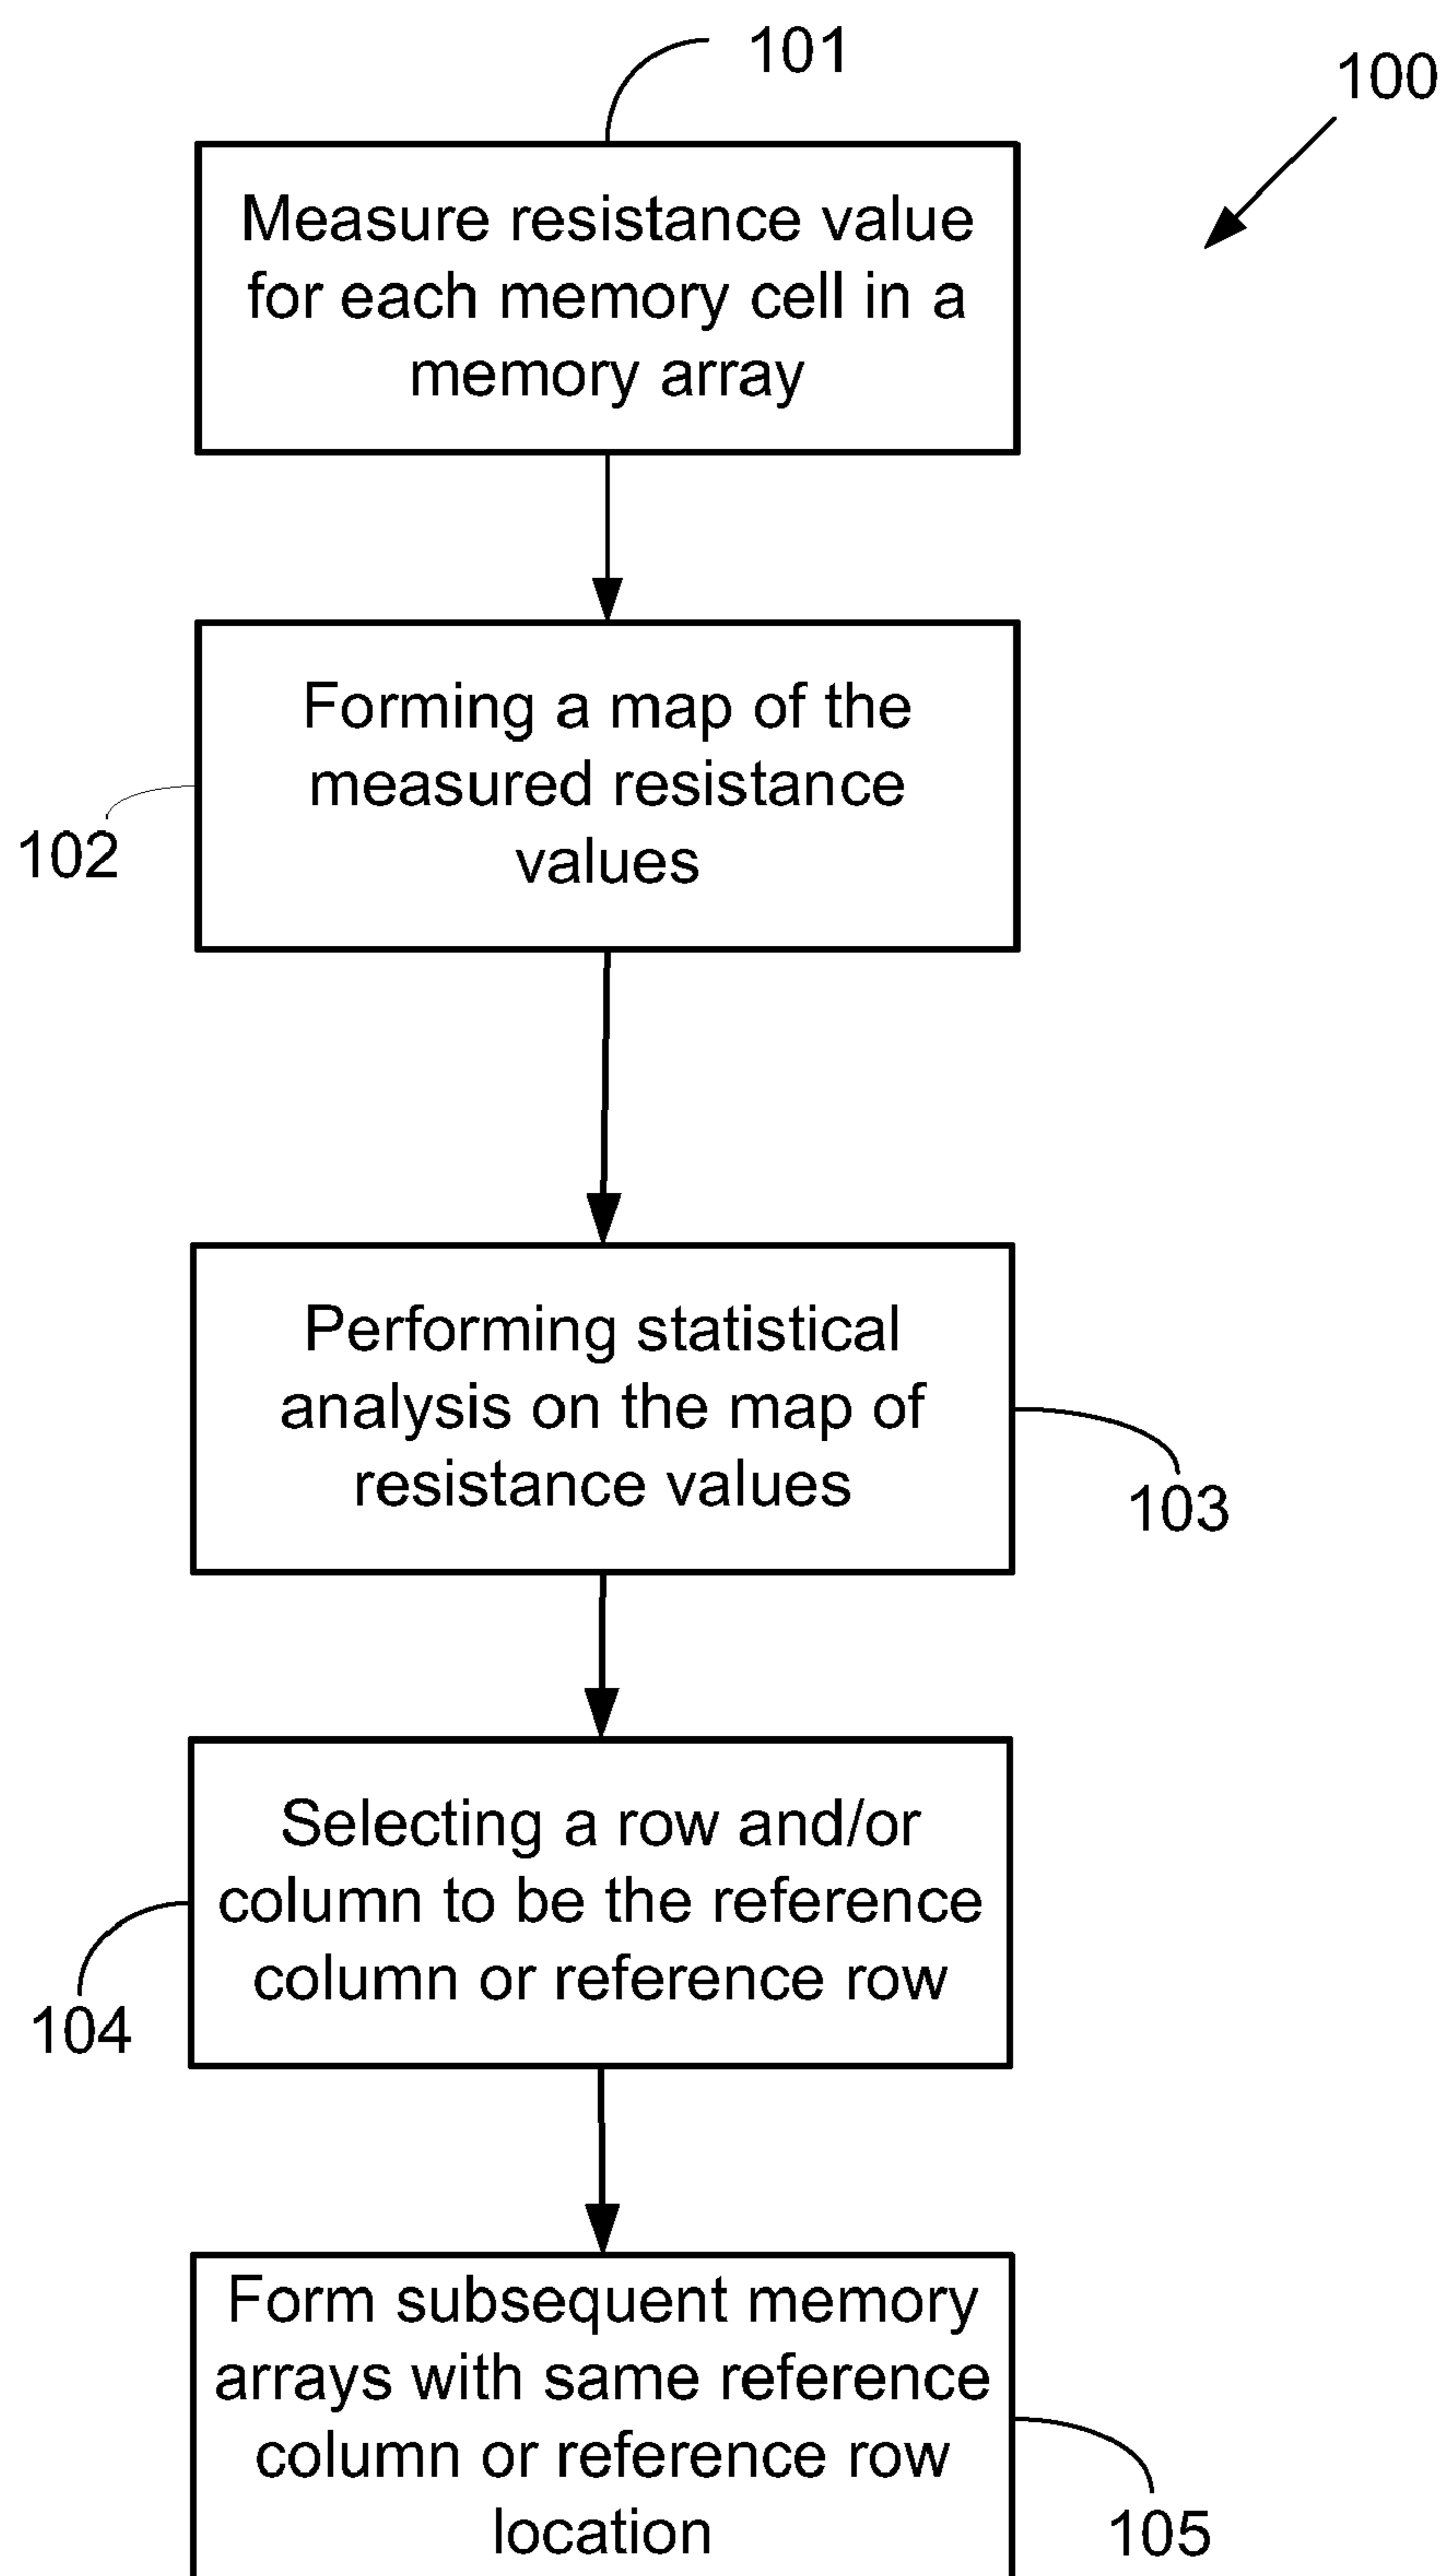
101

100

Measure resistance value for each memory cell in a memory array

Forming a map of the measured resistance values

102

Performing statistical analysis on the map of resistance values

103

Selecting a row and/or column to be the reference column or reference row

104

Form subsequent memory arrays with same reference column or reference row location

105